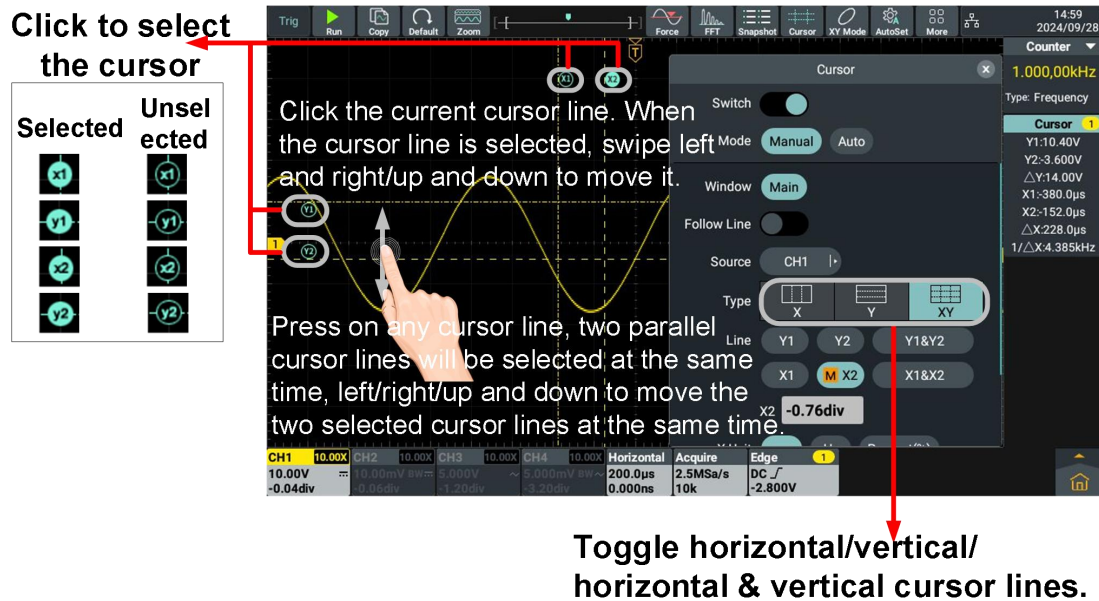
Click to select the cursor

Selected

Unselected

x1 y1 x2 y2

x1 y1 x2 y2

Trig Run Copy Default Zoom Force FFT Snapshot Cursor XY Mode AutoSet More 14:59 2024/09/28

Counter
1.000,00kHz
Type: Frequency

Cursor 1
Y1:10.40V
Y2:-3.600V
△Y:14.00V
X1:-380.0μs
X2:-152.0μs
△X:228.0μs
1/△X:4.385kHz

X1 X2

Y1 Y2

Click the current cursor line. When the cursor line is selected, swipe left and right/up and down to move it.

Cursor
Switch
Mode Manual Auto
Window Main
Follow Line
Source CH1
Type X Y XY
Line Y1 Y2 Y1&Y2
X1 M X2 X1&X2
X2 -0.76div

Press on any cursor line, two parallel cursor lines will be selected at the same time, left/right/up and down to move the two selected cursor lines at the same time.

| CH1 10.00X | CH2 10.00X | CH3 10.00X | CH4 10.00X | Horizontal | Acquire | Edge 1 |
|---|---|---|---|---|---|---|
| 10.00V -0.04div | 10.00mV BW -0.06div | 5.000V -1.20div | 5.000mV BW -3.20div | 200.0μs 0.000ns | 2.5MSa/s 10k | DC -2.800V |

Toggle horizontal/vertical/ horizontal & vertical cursor lines.